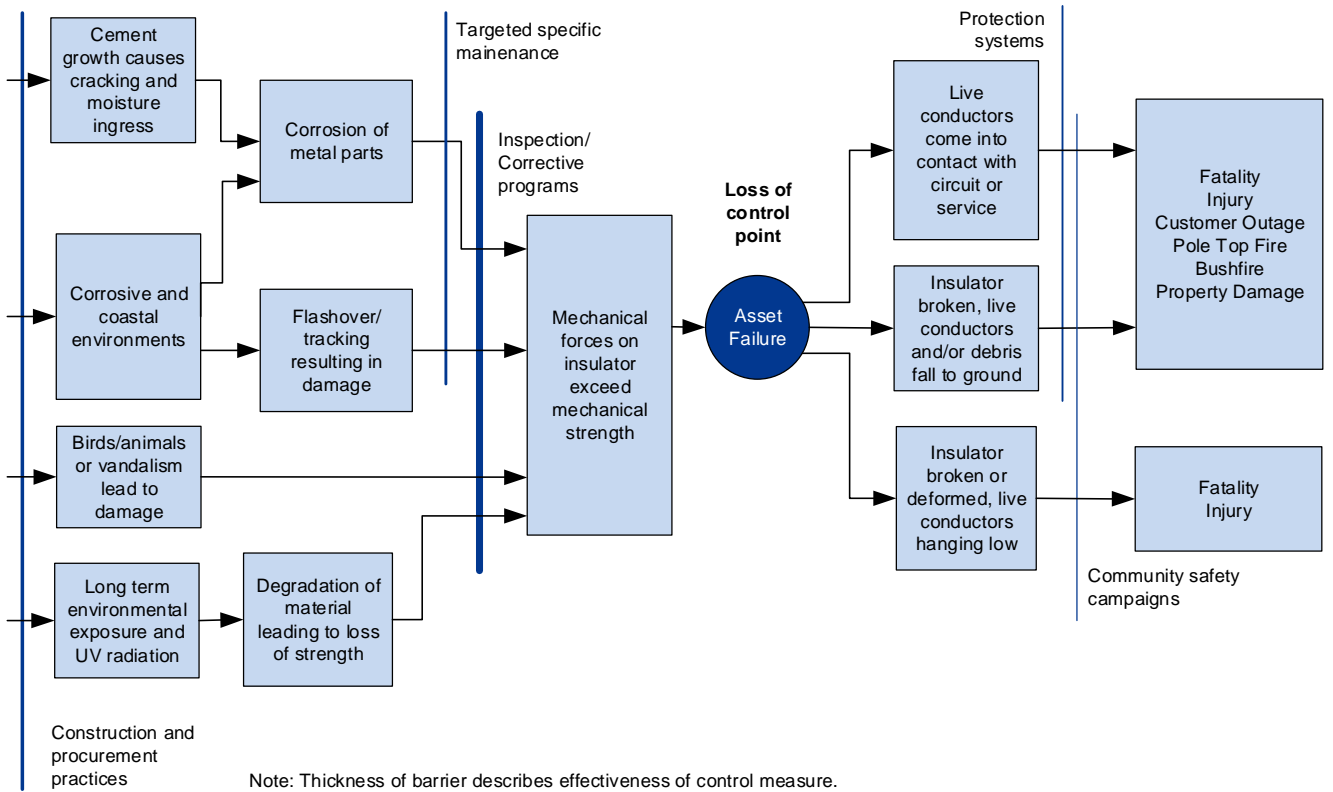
Cement growth causes cracking and moisture ingress

Corrosion of metal parts

Targeted specific mainenance

Corrosive and coastal environments

Flashover/ tracking resulting in damage

Birds/animals or vandalism lead to damage

Long term environmental exposure and UV radiation

Degradation of material leading to loss of strength

Inspection/ Corrective programs

Mechanical forces on insulator exceed mechanical strength

Loss of control point

Asset Failure

Protection systems

Live conductors come into contact with circuit or service

Insulator broken, live conductors and/or debris fall to ground

Insulator broken or deformed, live conductors hanging low

Fatality
Injury
Customer Outage
Pole Top Fire
Bushfire
Property Damage

Fatality
Injury

Community safety campaigns

Construction and procurement practices

Note: Thickness of barrier describes effectiveness of control measure.